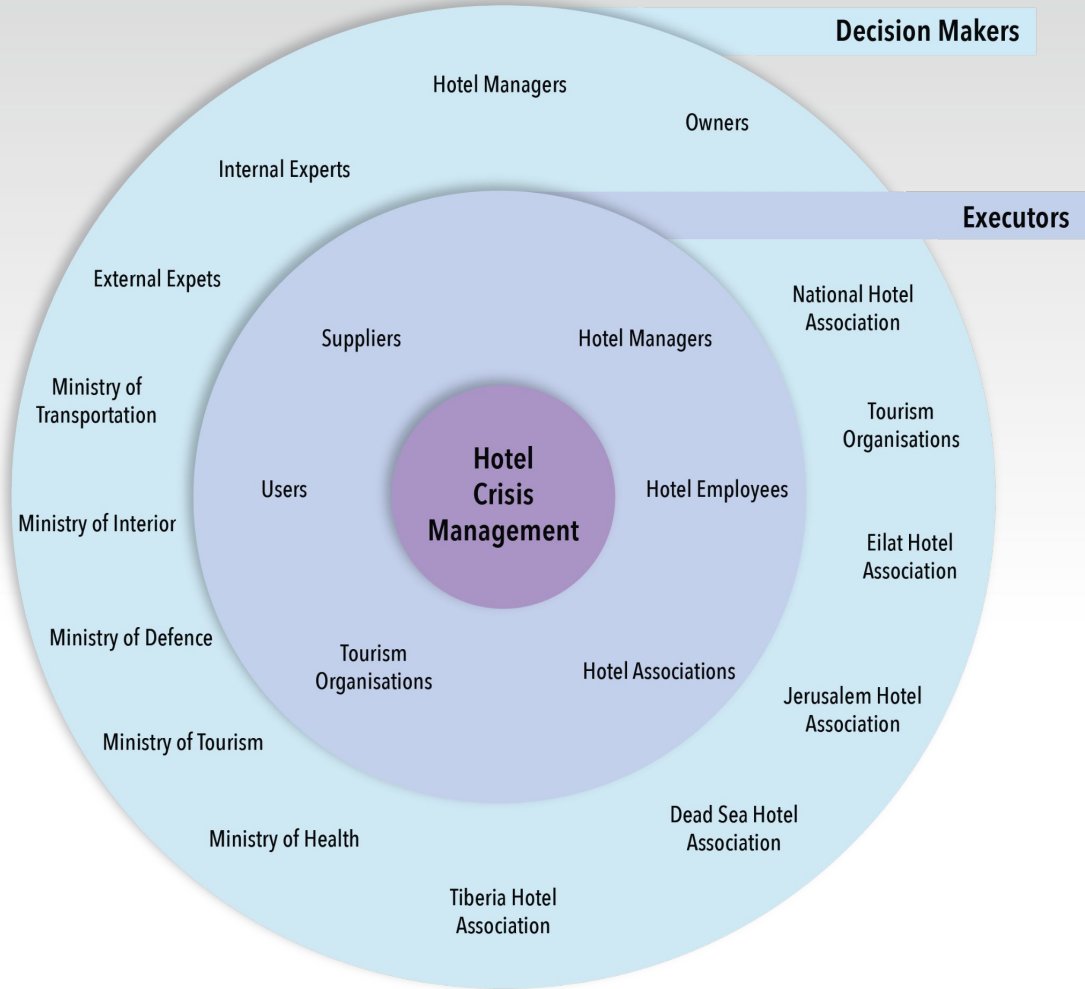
Decision Makers

Hotel Managers

Owners

Internal Experts

Executors

External Expets

National Hotel Association

Suppliers

Hotel Managers

Ministry of Transportation

Tourism Organisations

Hotel Crisis Management

Users

Hotel Employees

Ministry of Interior

Eilat Hotel Association

Ministry of Defence

Tourism Organisations

Hotel Associations

Jerusalem Hotel Association

Ministry of Tourism

Dead Sea Hotel Association

Ministry of Health

Tiberia Hotel Association